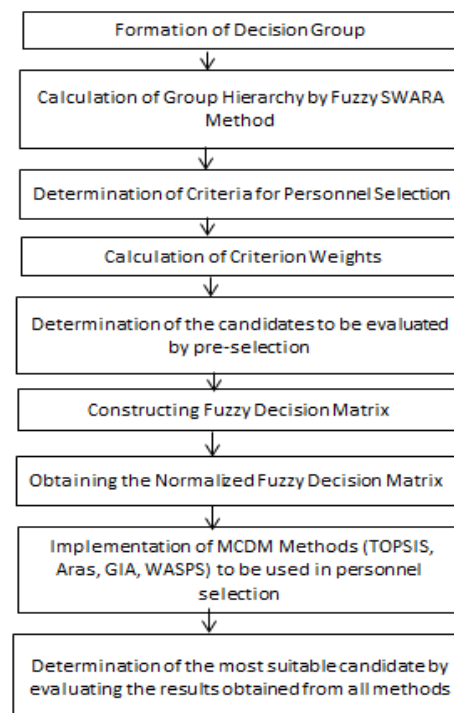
Formation of Decision Group

Calculation of Group Hierarchy by Fuzzy SWARA Method

Determination of Criteria for Personnel Selection

Calculation of Criterion Weights

Determination of the candidates to be evaluated by pre-selection

Constructing Fuzzy Decision Matrix

Obtaining the Normalized Fuzzy Decision Matrix

Implementation of MCDM Methods (TOPSIS, Aras, GIA, WASPS) to be used in personnel selection

Determination of the most suitable candidate by evaluating the results obtained from all methods